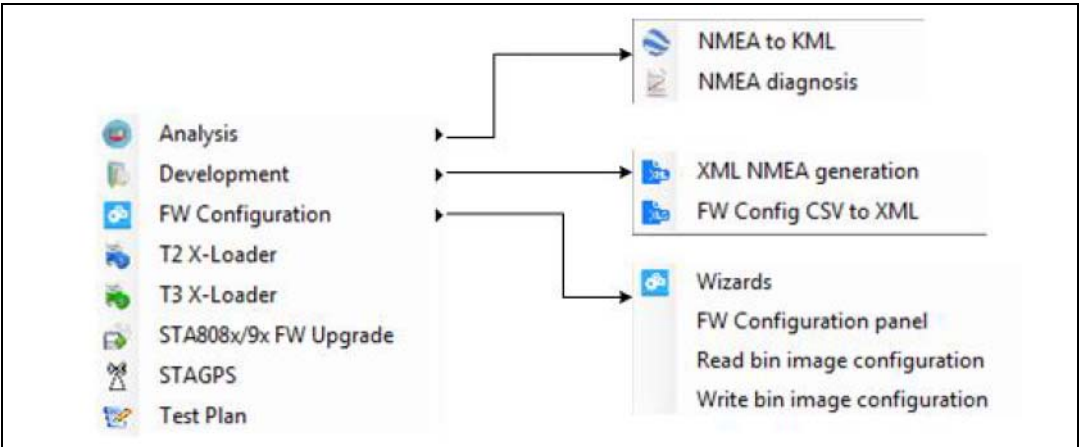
Analysis
Development
FW Configuration
T2 X-Loader
T3 X-Loader
STA808x/9x FW Upgrade
STAGPS
Test Plan

NMEA to KML
NMEA diagnosis

XML NMEA generation
FW Config CSV to XML

Wizards
FW Configuration panel
Read bin image configuration
Write bin image configuration